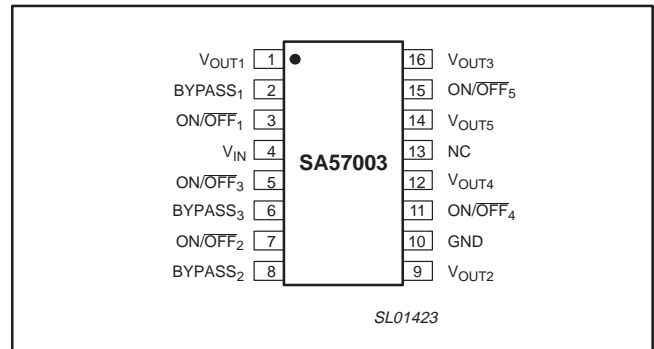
$V_{OUT1}$ 1
BYPASS$_1$ 2
ON/$\overline{OFF}_1$ 3
$V_{IN}$ 4
ON/$\overline{OFF}_3$ 5
BYPASS$_3$ 6
ON/$\overline{OFF}_2$ 7
BYPASS$_2$ 8

SA57003

16 $V_{OUT3}$
15 ON/$\overline{OFF}_5$
14 $V_{OUT5}$
13 NC
12 $V_{OUT4}$
11 ON/$\overline{OFF}_4$
10 GND
9 $V_{OUT2}$

SL01423